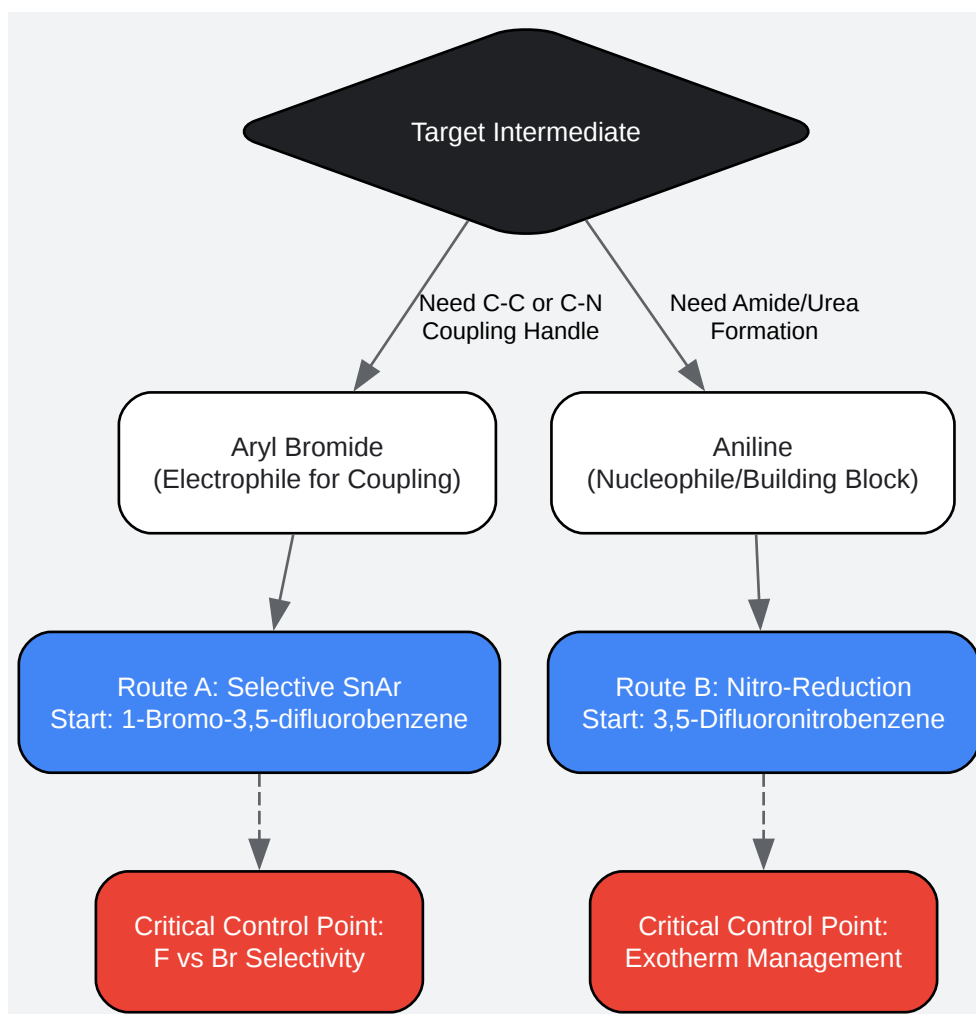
Target Intermediate

Need C-C or C-N Coupling Handle

Need Amide/Urea Formation

Aryl Bromide
(Electrophile for Coupling)

Aniline
(Nucleophile/Building Block)

Route A: Selective SnAr
Start: 1-Bromo-3,5-difluorobenzene

Route B: Nitro-Reduction
Start: 3,5-Difluoronitrobenzene

Critical Control Point:
F vs Br Selectivity

Critical Control Point:
Exotherm Management